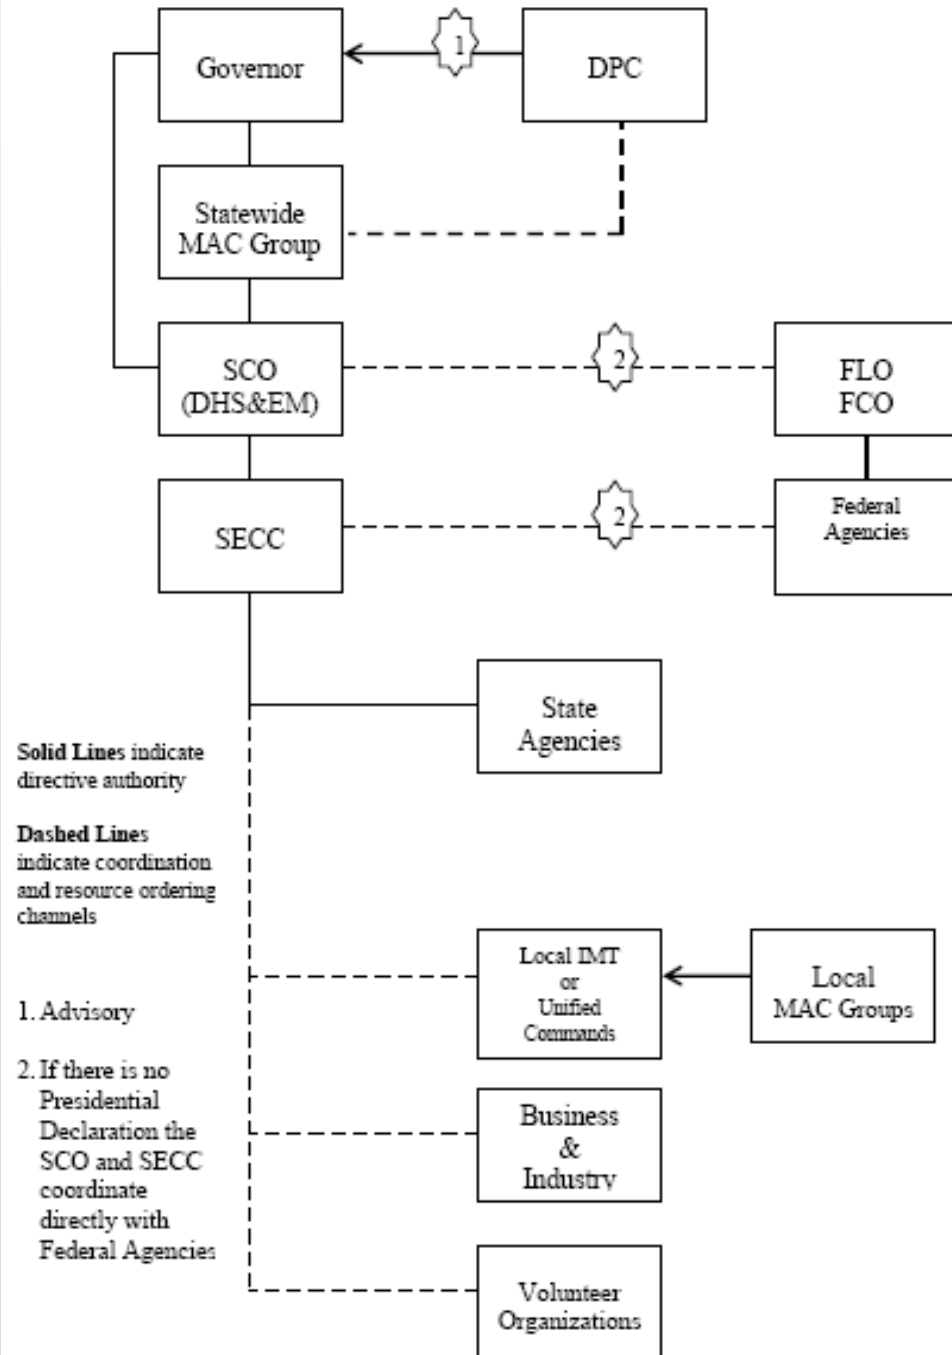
Governor

1

DPC

Statewide MAC Group

SCO (DHS&EM)

2

FLO FCO

SECC

2

Federal Agencies

State Agencies

Solid Lines indicate directive authority

Dashed Lines indicate coordination and resource ordering channels

Local IMT or Unified Commands

Local MAC Groups

1. Advisory

2. If there is no Presidential Declaration the SCO and SECC coordinate directly with Federal Agencies

Business & Industry

Volunteer Organizations